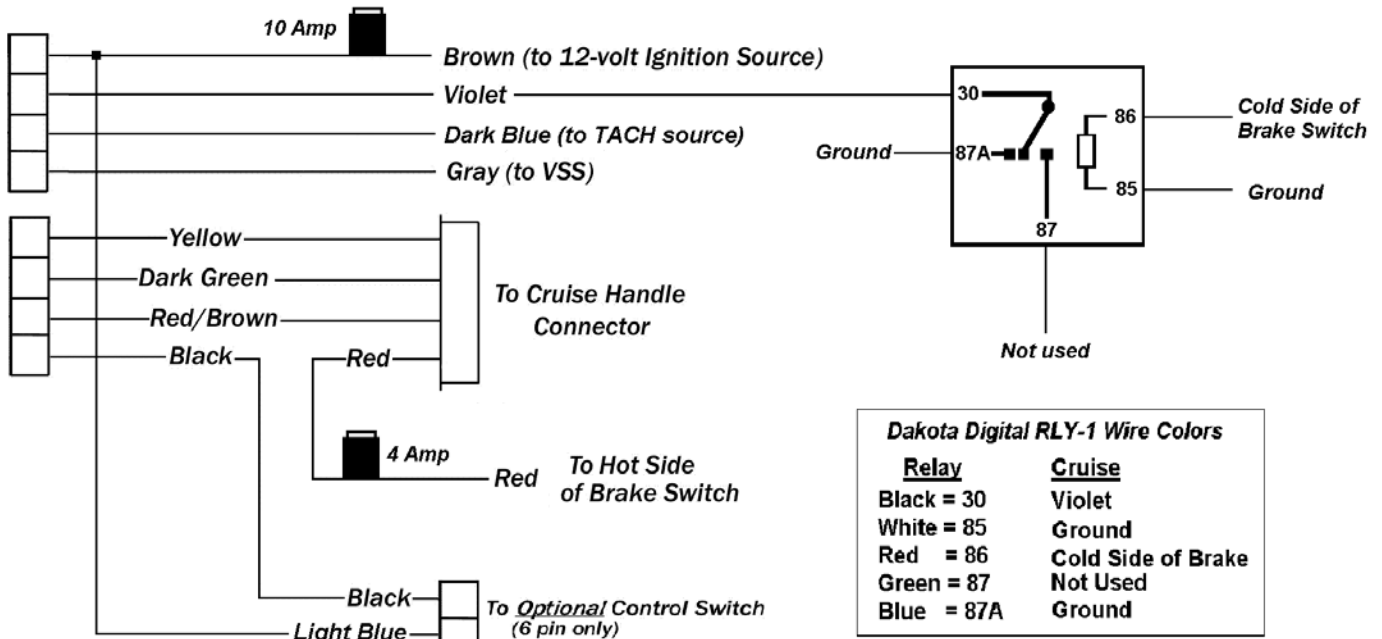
10 Amp

Brown (to 12-volt Ignition Source)

Violet

Dark Blue (to TACH source)

Gray (to VSS)

30

86

Cold Side of Brake Switch

Ground

87A

85

Ground

87

Yellow

Dark Green

Red/Brown

Black

Red

To Cruise Handle Connector

Not used

4 Amp

Red

To Hot Side of Brake Switch

Dakota Digital RLY-1 Wire Colors

| Relay | Cruise |
|---|---|
| Black = 30 | Violet |
| White = 85 | Ground |
| Red = 86 | Cold Side of Brake |
| Green = 87 | Not Used |
| Blue = 87A | Ground |

Black

Light Blue

To Optional Control Switch (6 pin only)